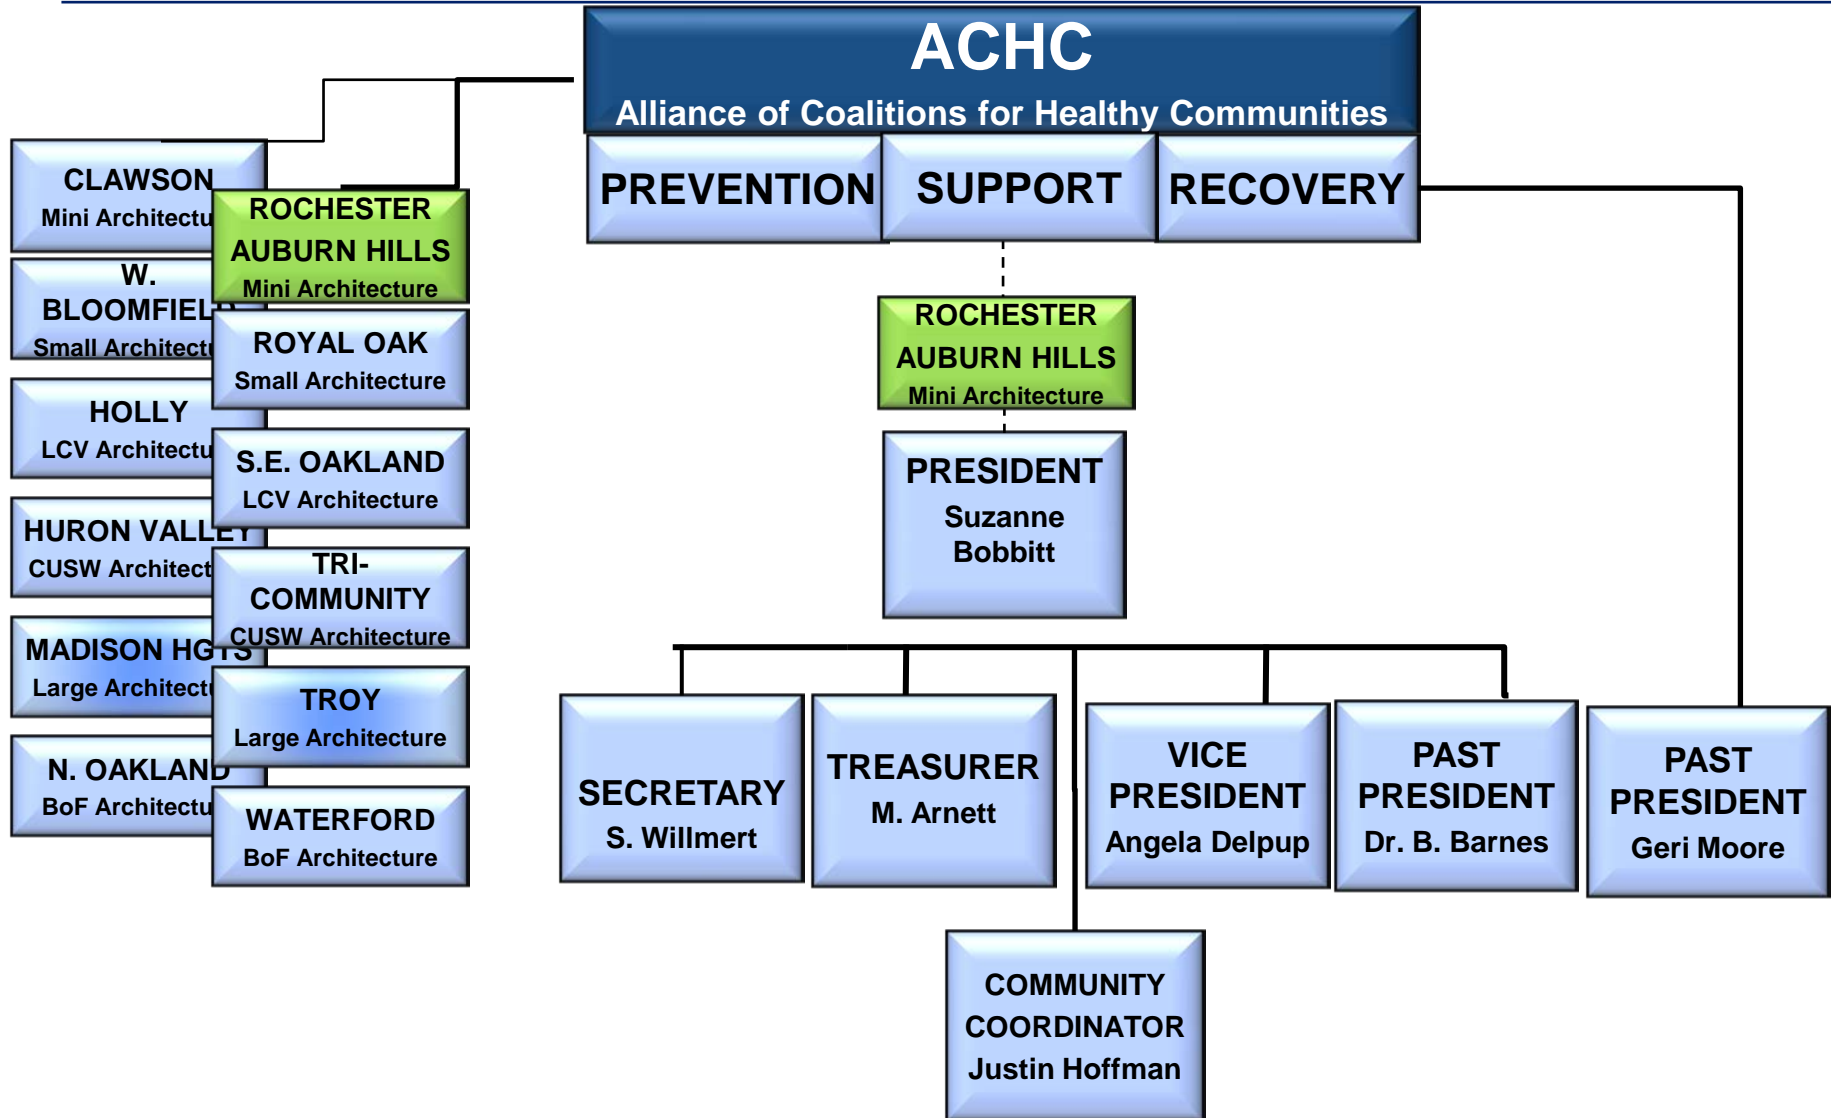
ACHC
Alliance of Coalitions for Healthy Communities

PREVENTION
SUPPORT
RECOVERY

CLAWSON
Mini Architectu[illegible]

W. BLOOMFIEL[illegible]
Small Architectu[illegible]

HOLLY
LCV Architectu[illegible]

HURON VALLEY
CUSW Architect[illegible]

MADISON HGTS
Large Architect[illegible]

N. OAKLAND
BoF Architectu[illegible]

ROCHESTER AUBURN HILLS
Mini Architecture

ROYAL OAK
Small Architecture

S.E. OAKLAND
LCV Architecture

TRI-COMMUNITY
CUSW Architecture

TROY
Large Architecture

WATERFORD
BoF Architecture

ROCHESTER AUBURN HILLS
Mini Architecture

PRESIDENT
Suzanne Bobbitt

SECRETARY
S. Willmert

TREASURER
M. Arnett

VICE PRESIDENT
Angela Delpup

PAST PRESIDENT
Dr. B. Barnes

PAST PRESIDENT
Geri Moore

COMMUNITY COORDINATOR
Justin Hoffman